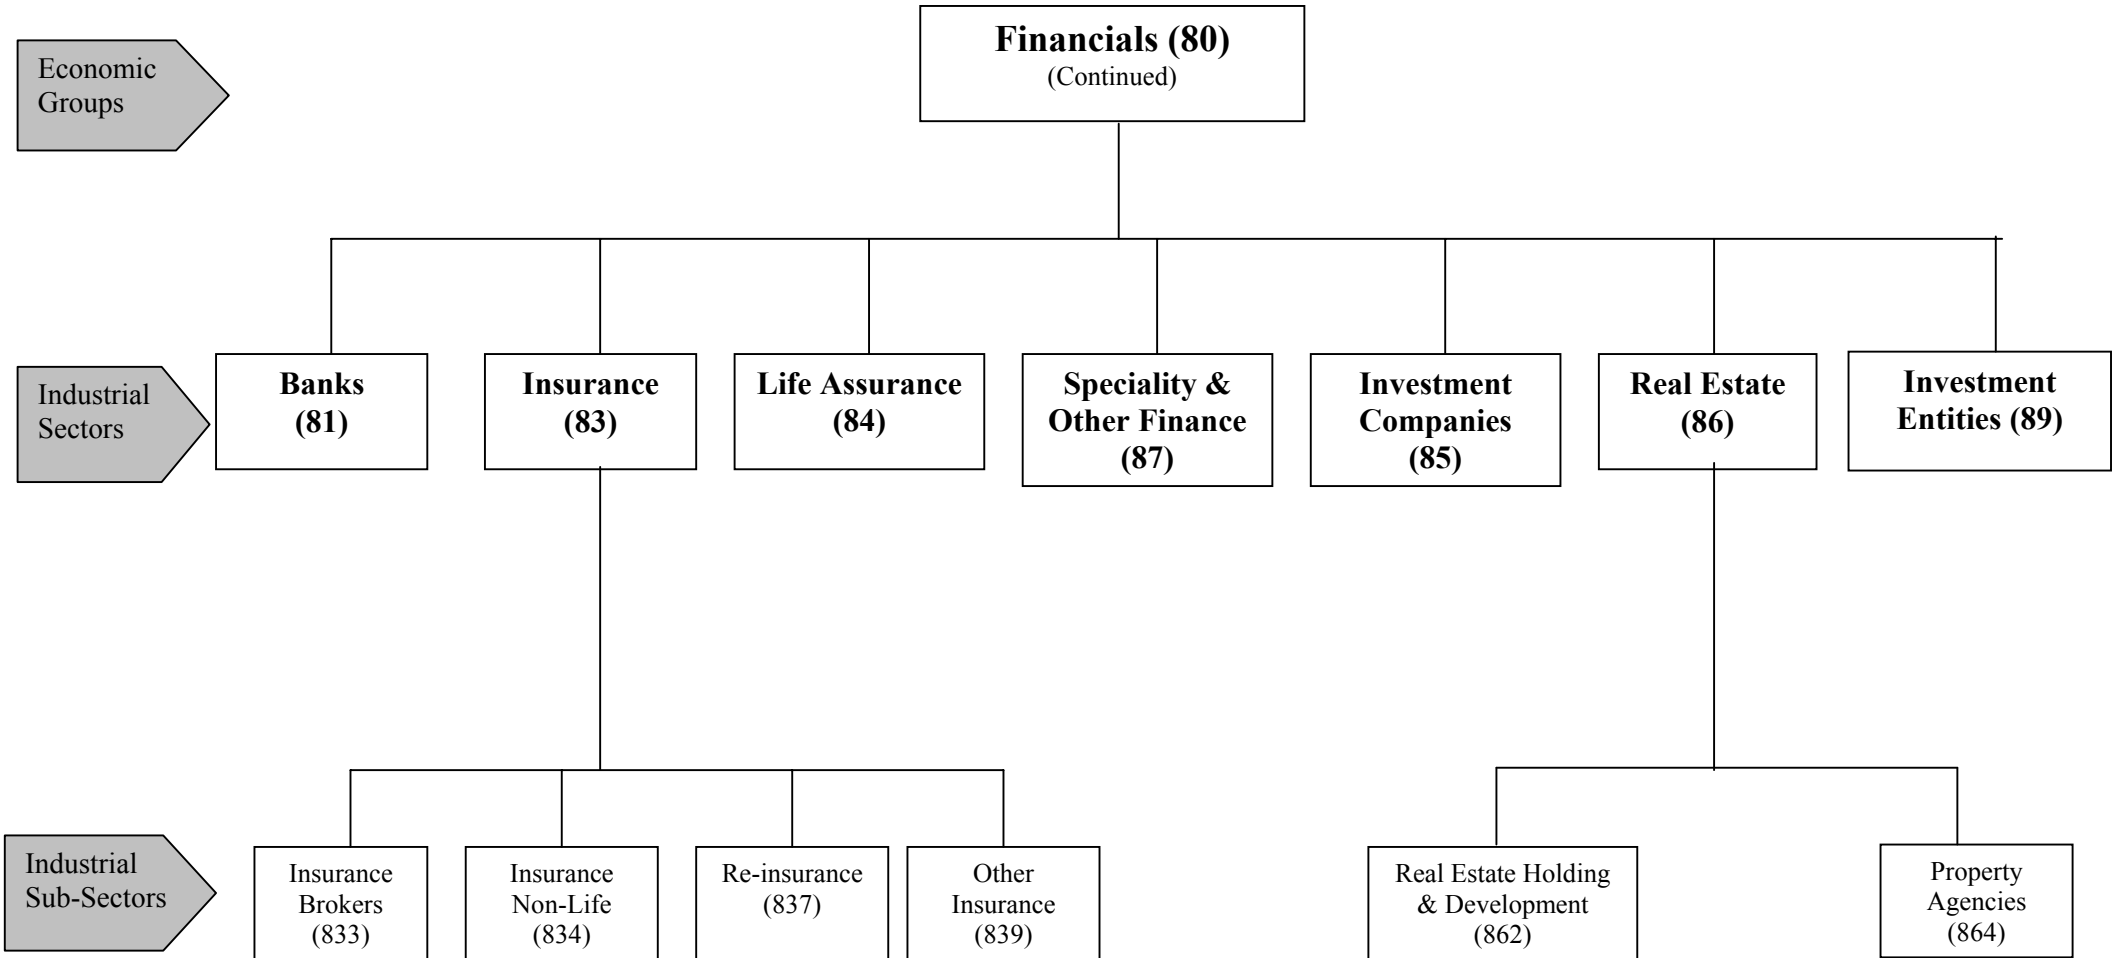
Economic Groups

Financials (80)
(Continued)

Industrial Sectors

Banks (81)

Insurance (83)

Life Assurance (84)

Speciality & Other Finance (87)

Investment Companies (85)

Real Estate (86)

Investment Entities (89)

Industrial Sub-Sectors

Insurance Brokers (833)

Insurance Non-Life (834)

Re-insurance (837)

Other Insurance (839)

Real Estate Holding & Development (862)

Property Agencies (864)